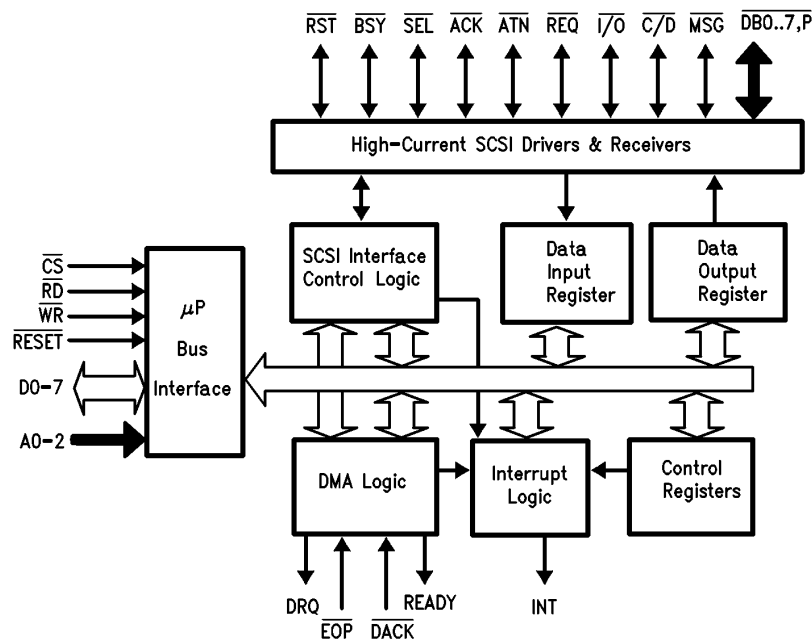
$\overline{RST}$ $\overline{BSY}$ $\overline{SEL}$ $\overline{ACK}$ $\overline{ATN}$ $\overline{REQ}$ $\overline{I/O}$ $\overline{C/D}$ $\overline{MSG}$ $\overline{DB0..7,P}$

High-Current SCSI Drivers & Receivers

SCSI Interface Control Logic

Data Input Register

Data Output Register

$\overline{CS}$
$\overline{RD}$
$\overline{WR}$
$\overline{RESET}$

D0-7

A0-2

$\mu$P Bus Interface

DMA Logic

Interrupt Logic

Control Registers

DRQ

$\overline{EOP}$

$\overline{DACK}$

READY

INT